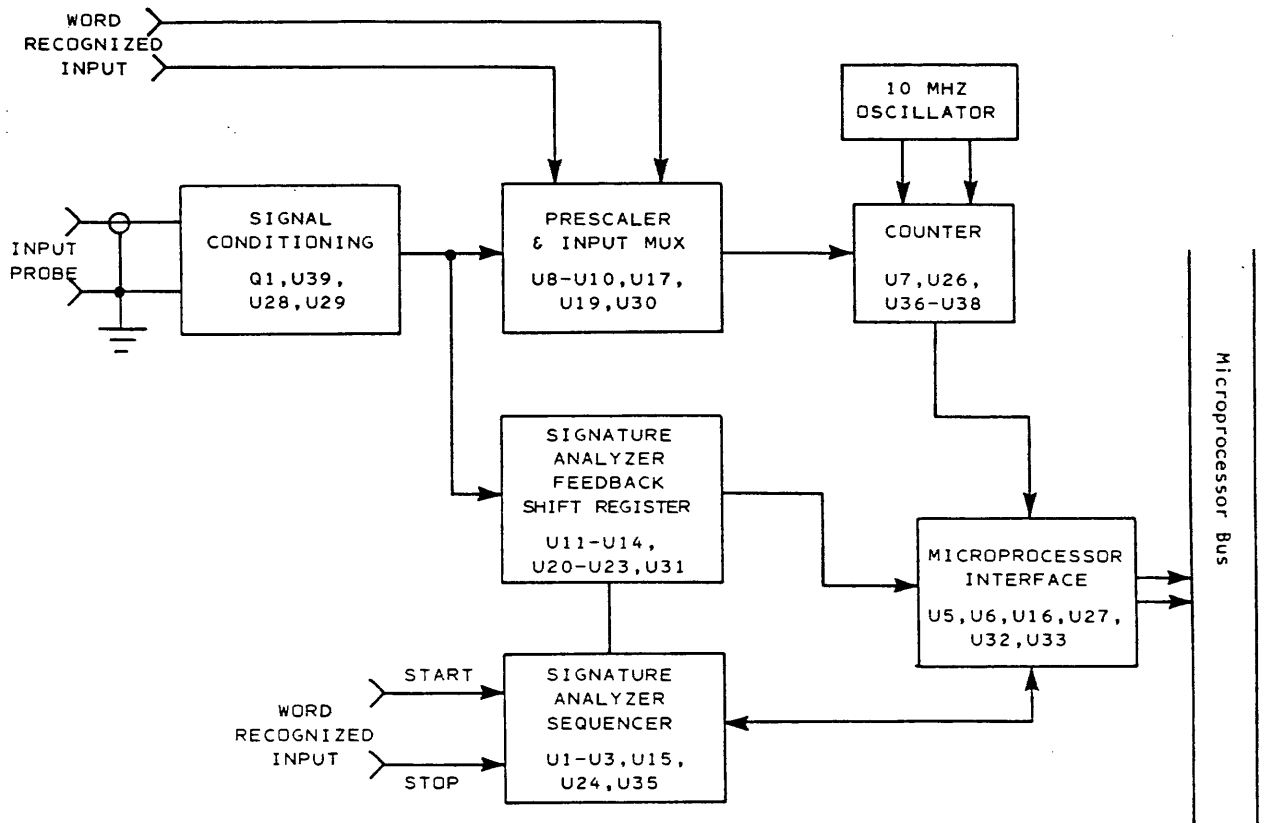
WORD
RECOGNIZED
INPUT

10 MHZ
OSCILLATOR

INPUT
PROBE

SIGNAL
CONDITIONING
Q1,U39,
U28,U29

PRESCALER
& INPUT MUX
U8-U10,U17,
U19,U30

COUNTER
U7,U26,
U36-U38

Microprocessor Bus

SIGNATURE
ANALYZER
FEEDBACK
SHIFT REGISTER
U11-U14,
U20-U23,U31

MICROPROCESSOR
INTERFACE
U5,U6,U16,U27,
U32,U33

START
WORD
RECOGNIZED
INPUT
STOP

SIGNATURE
ANALYZER
SEQUENCER
U1-U3,U15,
U24,U35